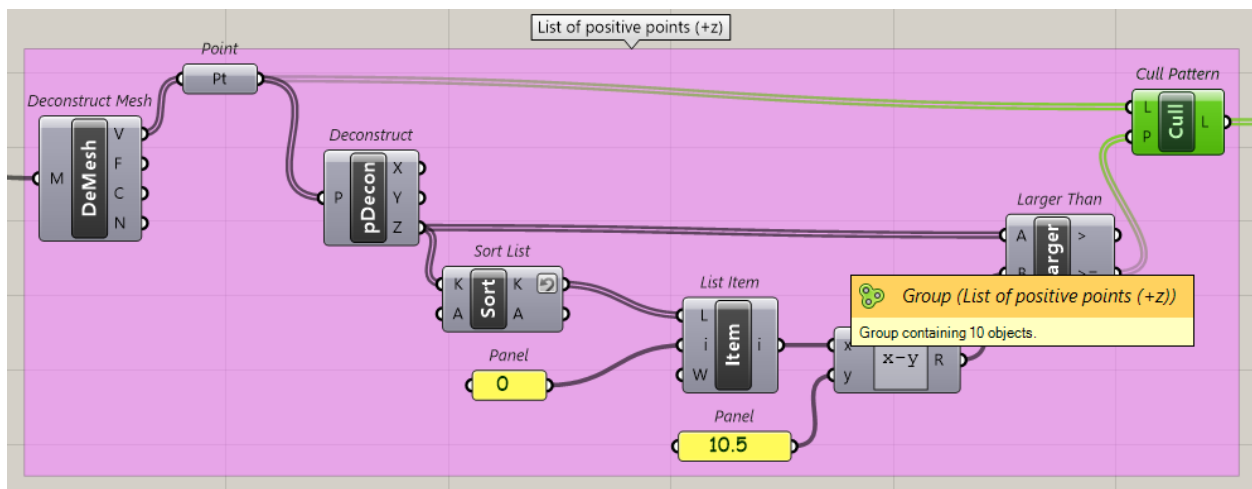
List of positive points (+z)

Point
Pt

Deconstruct Mesh
M
DeMesh
V
F
C
N

Deconstruct
P
pDecon
X
Y
Z

Sort List
K
A
Sort
K
A

Panel
0

List Item
L
i
W
Item
i

Panel
10.5

x
y
x-y
R

Larger Than
A
B
arger
>
>=

Cull Pattern
L
P
Cull
L

Group (List of positive points (+z))
Group containing 10 objects.